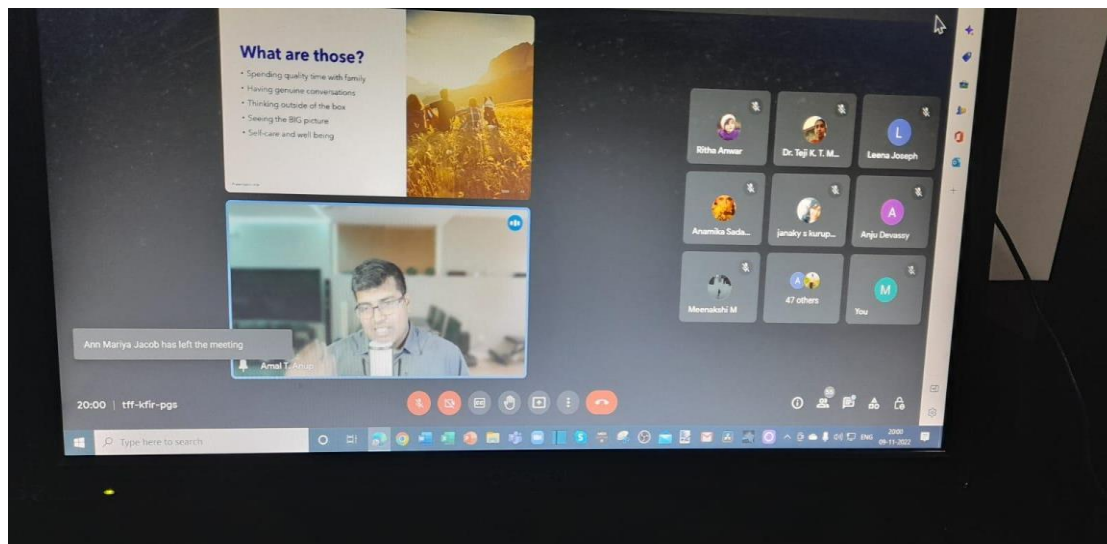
What are those?

- Spending quality time with family
- Having genuine conversations
- Thinking outside of the box
- Seeing the BIG picture
- Self-care and well being

Ritha Anwar

Dr. Teji K. T. M...

L
Leena Joseph

Anamika Sada...

janaky s kurup...

A
Anju Devassy

Meenakshi M

47 others

M
You

Ann Mariya Jacob has left the meeting

Amal T. Anup

20:00 | tff-kfir-pgs

Type here to search

ENG

20:00
09-11-2022